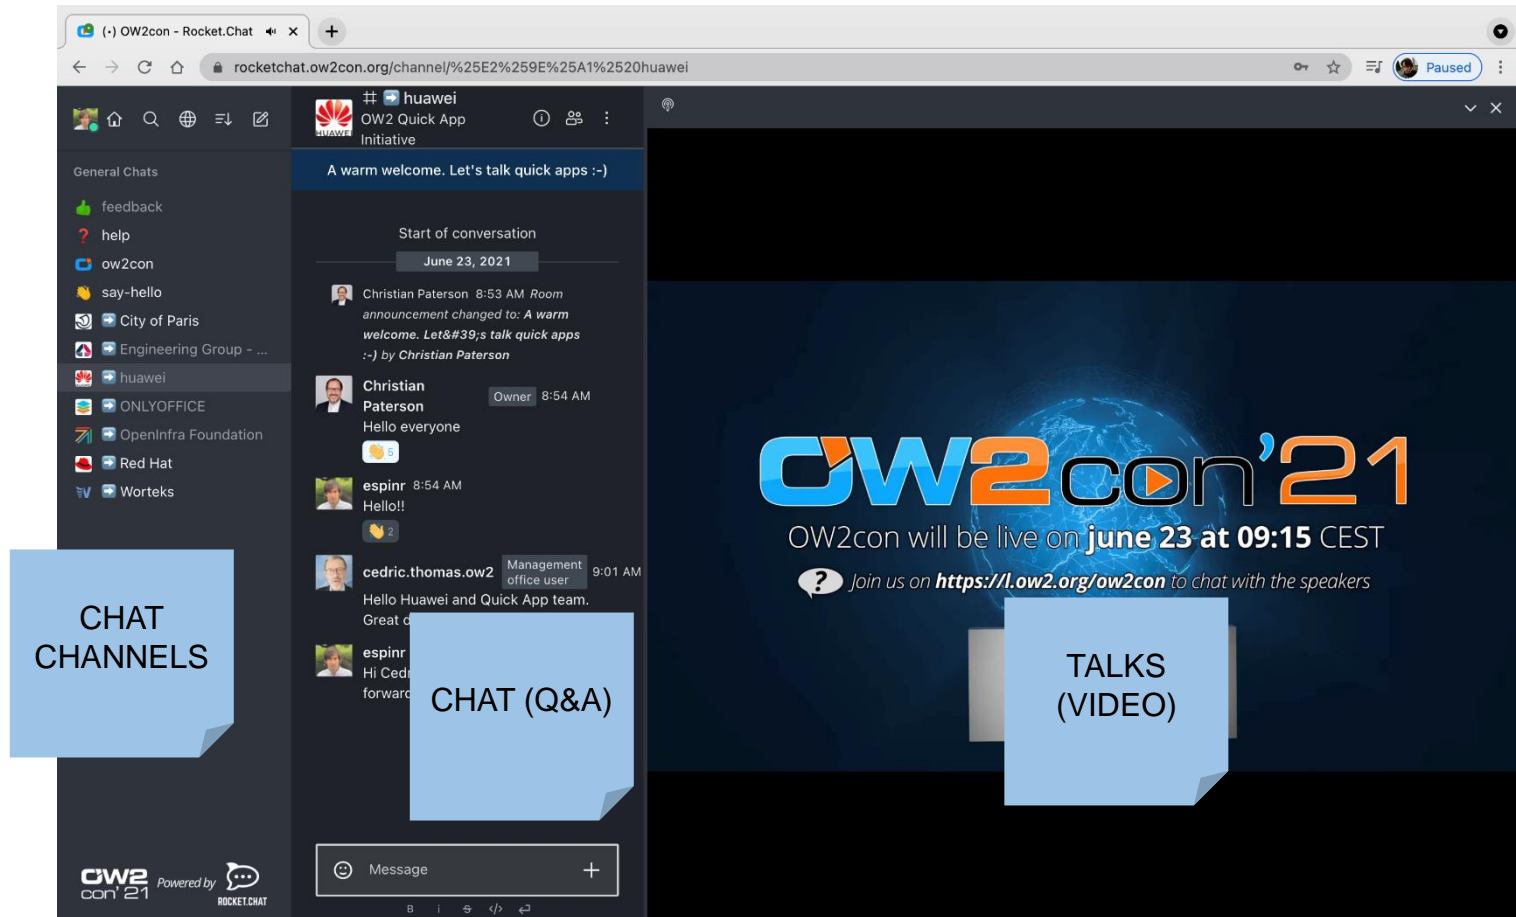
(•) OW2con - Rocket.Chat ×
rocketchat.ow2con.org/channel/%25E2%259E%25A1%2520huawei
Paused

General Chats
feedback
help
ow2con
say-hello
City of Paris
Engineering Group - ...
huawei
ONLYOFFICE
OpenInfra Foundation
Red Hat
Worteks

huawei
OW2 Quick App Initiative
A warm welcome. Let's talk quick apps :-)

Start of conversation
June 23, 2021

Christian Paterson 8:53 AM Room announcement changed to: A warm welcome. Let&#39;s talk quick apps :-) by Christian Paterson

Christian Paterson Owner 8:54 AM
Hello everyone
5

espinr 8:54 AM
Hello!!
2

cedric.thomas.ow2 Management office user 9:01 AM
Hello Huawei and Quick App team.
Great d

espinr
Hi Ced
forward

Message

OW2con'21
OW2con will be live on june 23 at 09:15 CEST
Join us on https://l.ow2.org/ow2con to chat with the speakers

CHAT CHANNELS

CHAT (Q&A)

TALKS (VIDEO)

OW2 con'21 Powered by ROCKET.CHAT